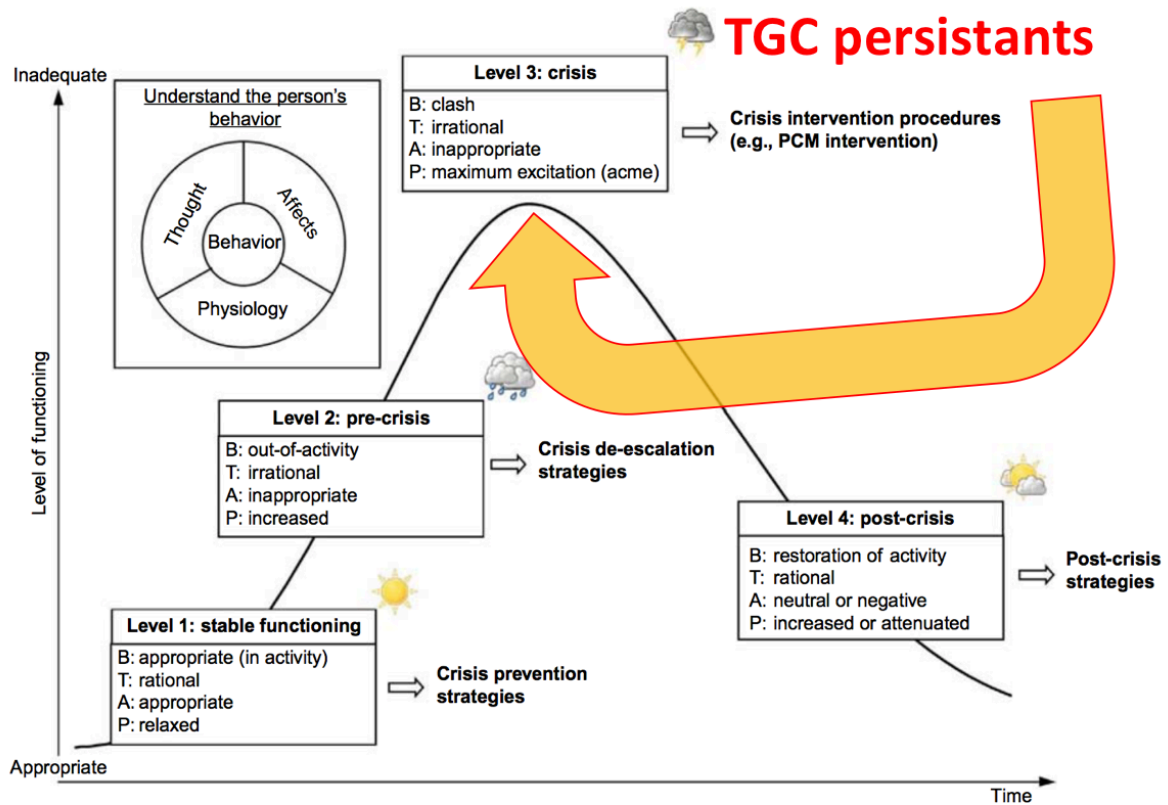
TGC persistants

Inadequate

Understand the person's behavior

Thought
Behavior
Affects
Physiology

Level 3: crisis
B: clash
T: irrational
A: inappropriate
P: maximum excitation (acme)

Crisis intervention procedures (e.g., PCM intervention)

Level 2: pre-crisis
B: out-of-activity
T: irrational
A: inappropriate
P: increased

Crisis de-escalation strategies

Level of functioning

Level 4: post-crisis
B: restoration of activity
T: rational
A: neutral or negative
P: increased or attenuated

Post-crisis strategies

Level 1: stable functioning
B: appropriate (in activity)
T: rational
A: appropriate
P: relaxed

Crisis prevention strategies

Appropriate

Time